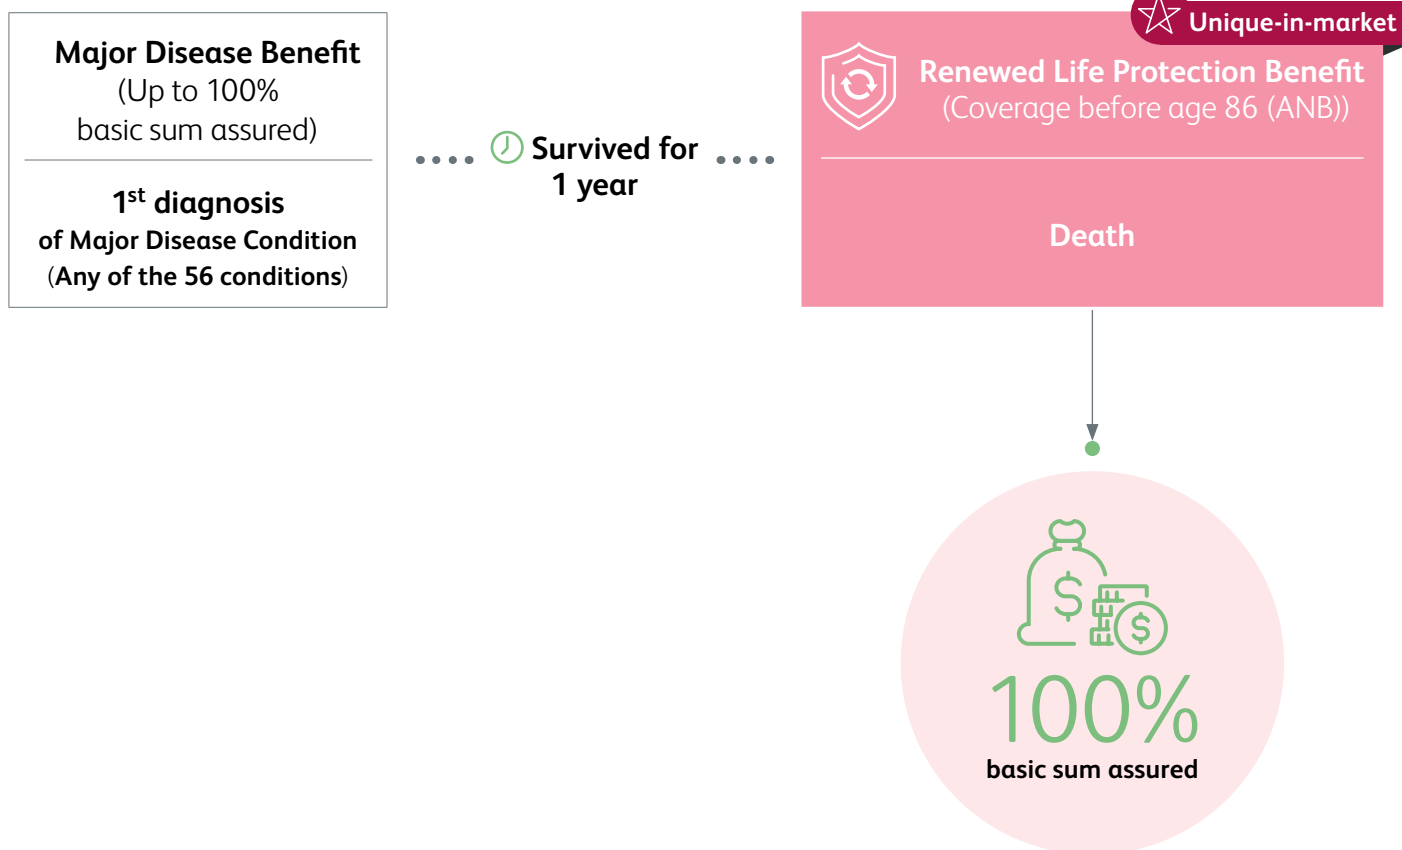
Major Disease Benefit
(Up to 100% basic sum assured)

1$^{st}$ diagnosis
of Major Disease Condition
(Any of the 56 conditions)

Survived for 1 year

Unique-in-market

Renewed Life Protection Benefit
(Coverage before age 86 (ANB))

Death

100%
basic sum assured